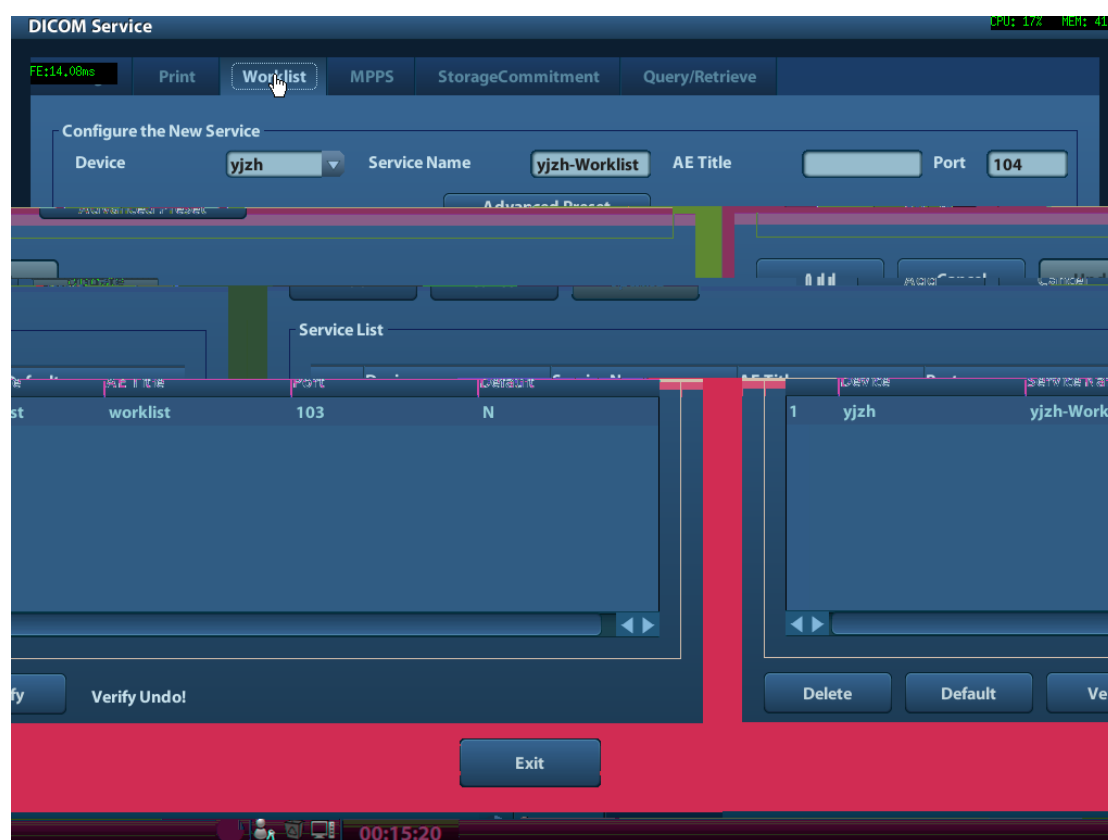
DICOM Service

CPU: 17% MEM: 41

FE:14.08ms

Print

Worklist

MPPS

StorageCommitment

Query/Retrieve

Configure the New Service

Device yjzh

Service Name yjzh-Worklist

AE Title

Port 104

Advanced Preset

Add

Cancel

Service List

AE Title

Port

Default

st worklist 103 N

Device

1 yjzh yjzh-Work

fy

Verify Undo!

Delete

Default

Ve

Exit

00:15:20